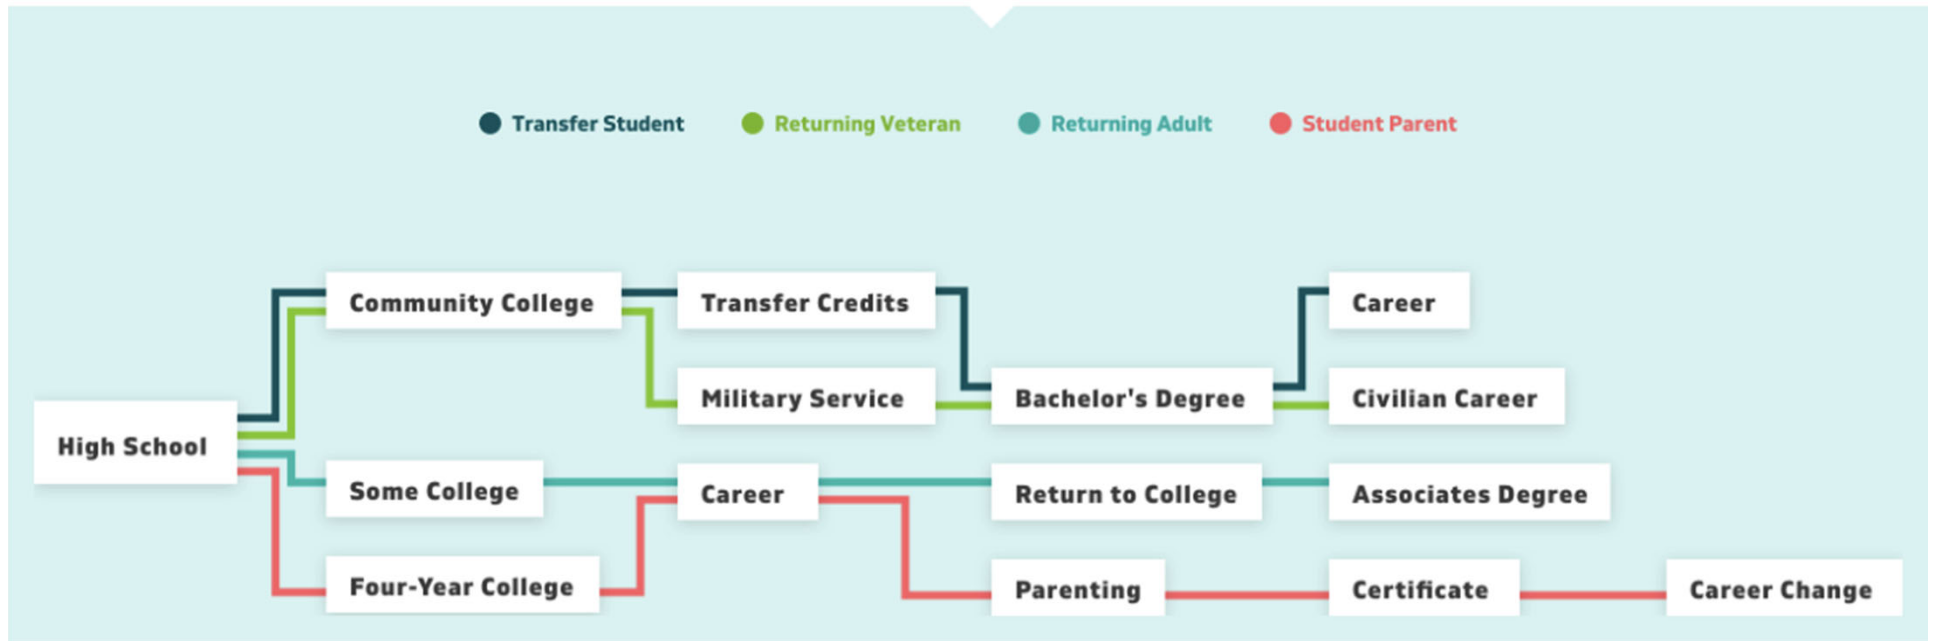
Transfer Student Returning Veteran Returning Adult Student Parent

High School

Community College

Some College

Four-Year College

Transfer Credits

Military Service

Career

Bachelor's Degree

Return to College

Parenting

Career

Civilian Career

Associates Degree

Certificate

Career Change